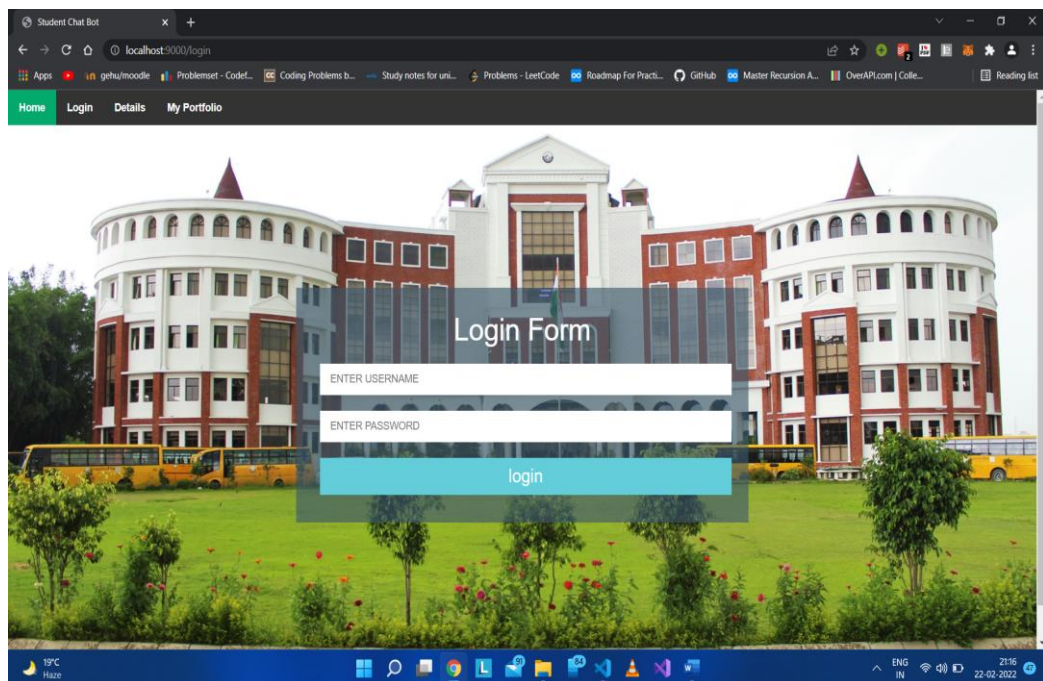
Student Chat Bot
localhost:9000/login
Apps gehu/moodle Problemset - Codef... Coding Problems b... Study notes for uni... Problems - LeetCode Roadmap For Practi... GitHub Master Recursion A... OverAPI.com | Colle... Reading list

Home Login Details My Portfolio

Login Form

ENTER USERNAME

ENTER PASSWORD

login

19°C
Haze
ENG
IN
21:16
22-02-2022